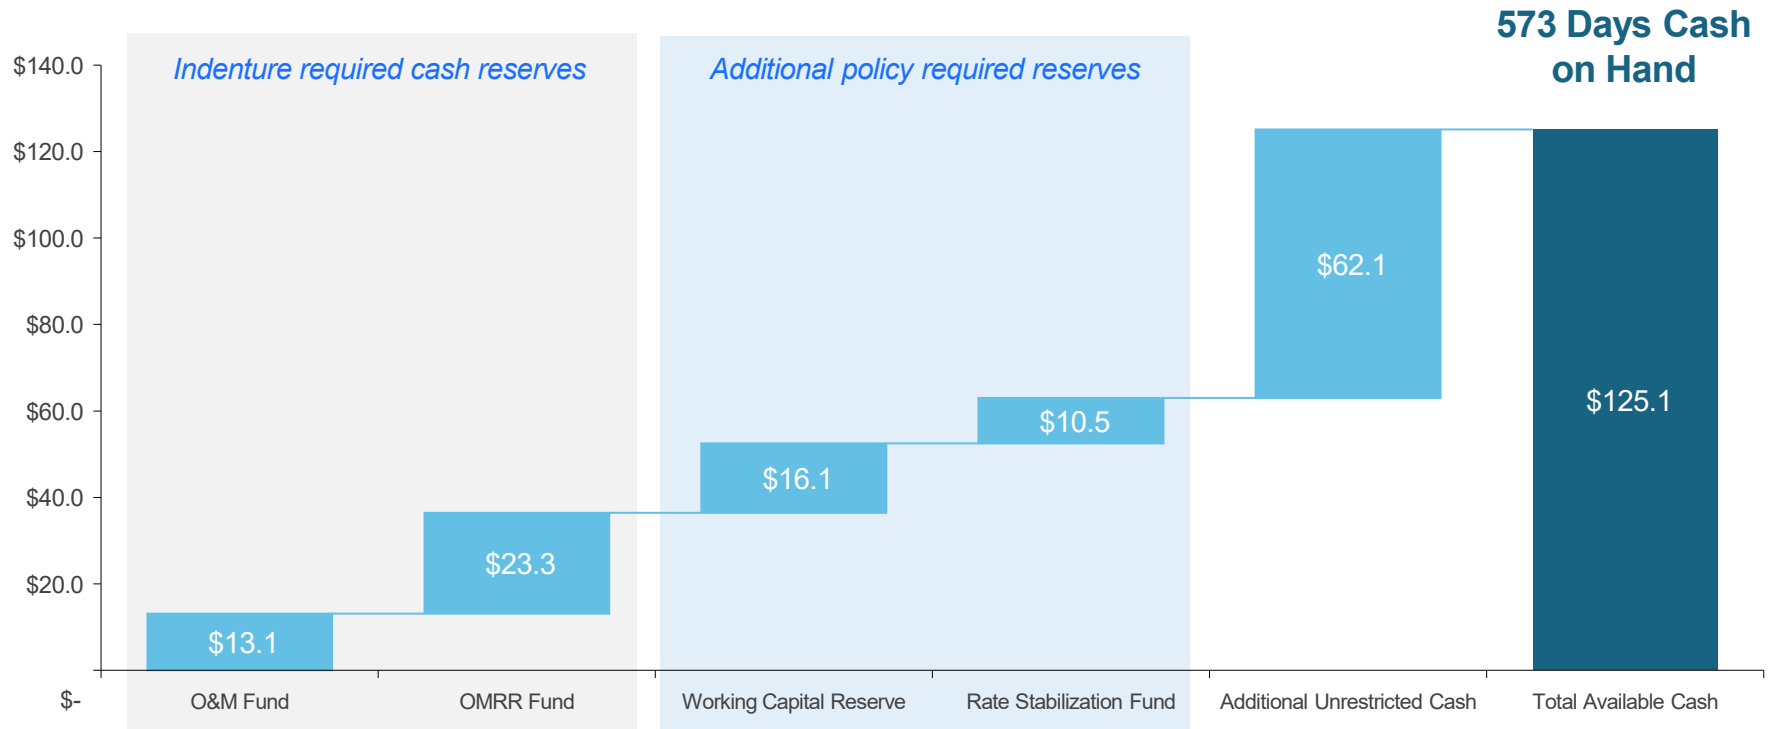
573 Days Cash on Hand

Indenture required cash reserves

Additional policy required reserves

$140.0
$120.0
$100.0
$80.0
$60.0
$40.0
$20.0
$-

$13.1
$23.3
$16.1
$10.5
$62.1
$125.1

O&M Fund
OMRR Fund
Working Capital Reserve
Rate Stabilization Fund
Additional Unrestricted Cash
Total Available Cash